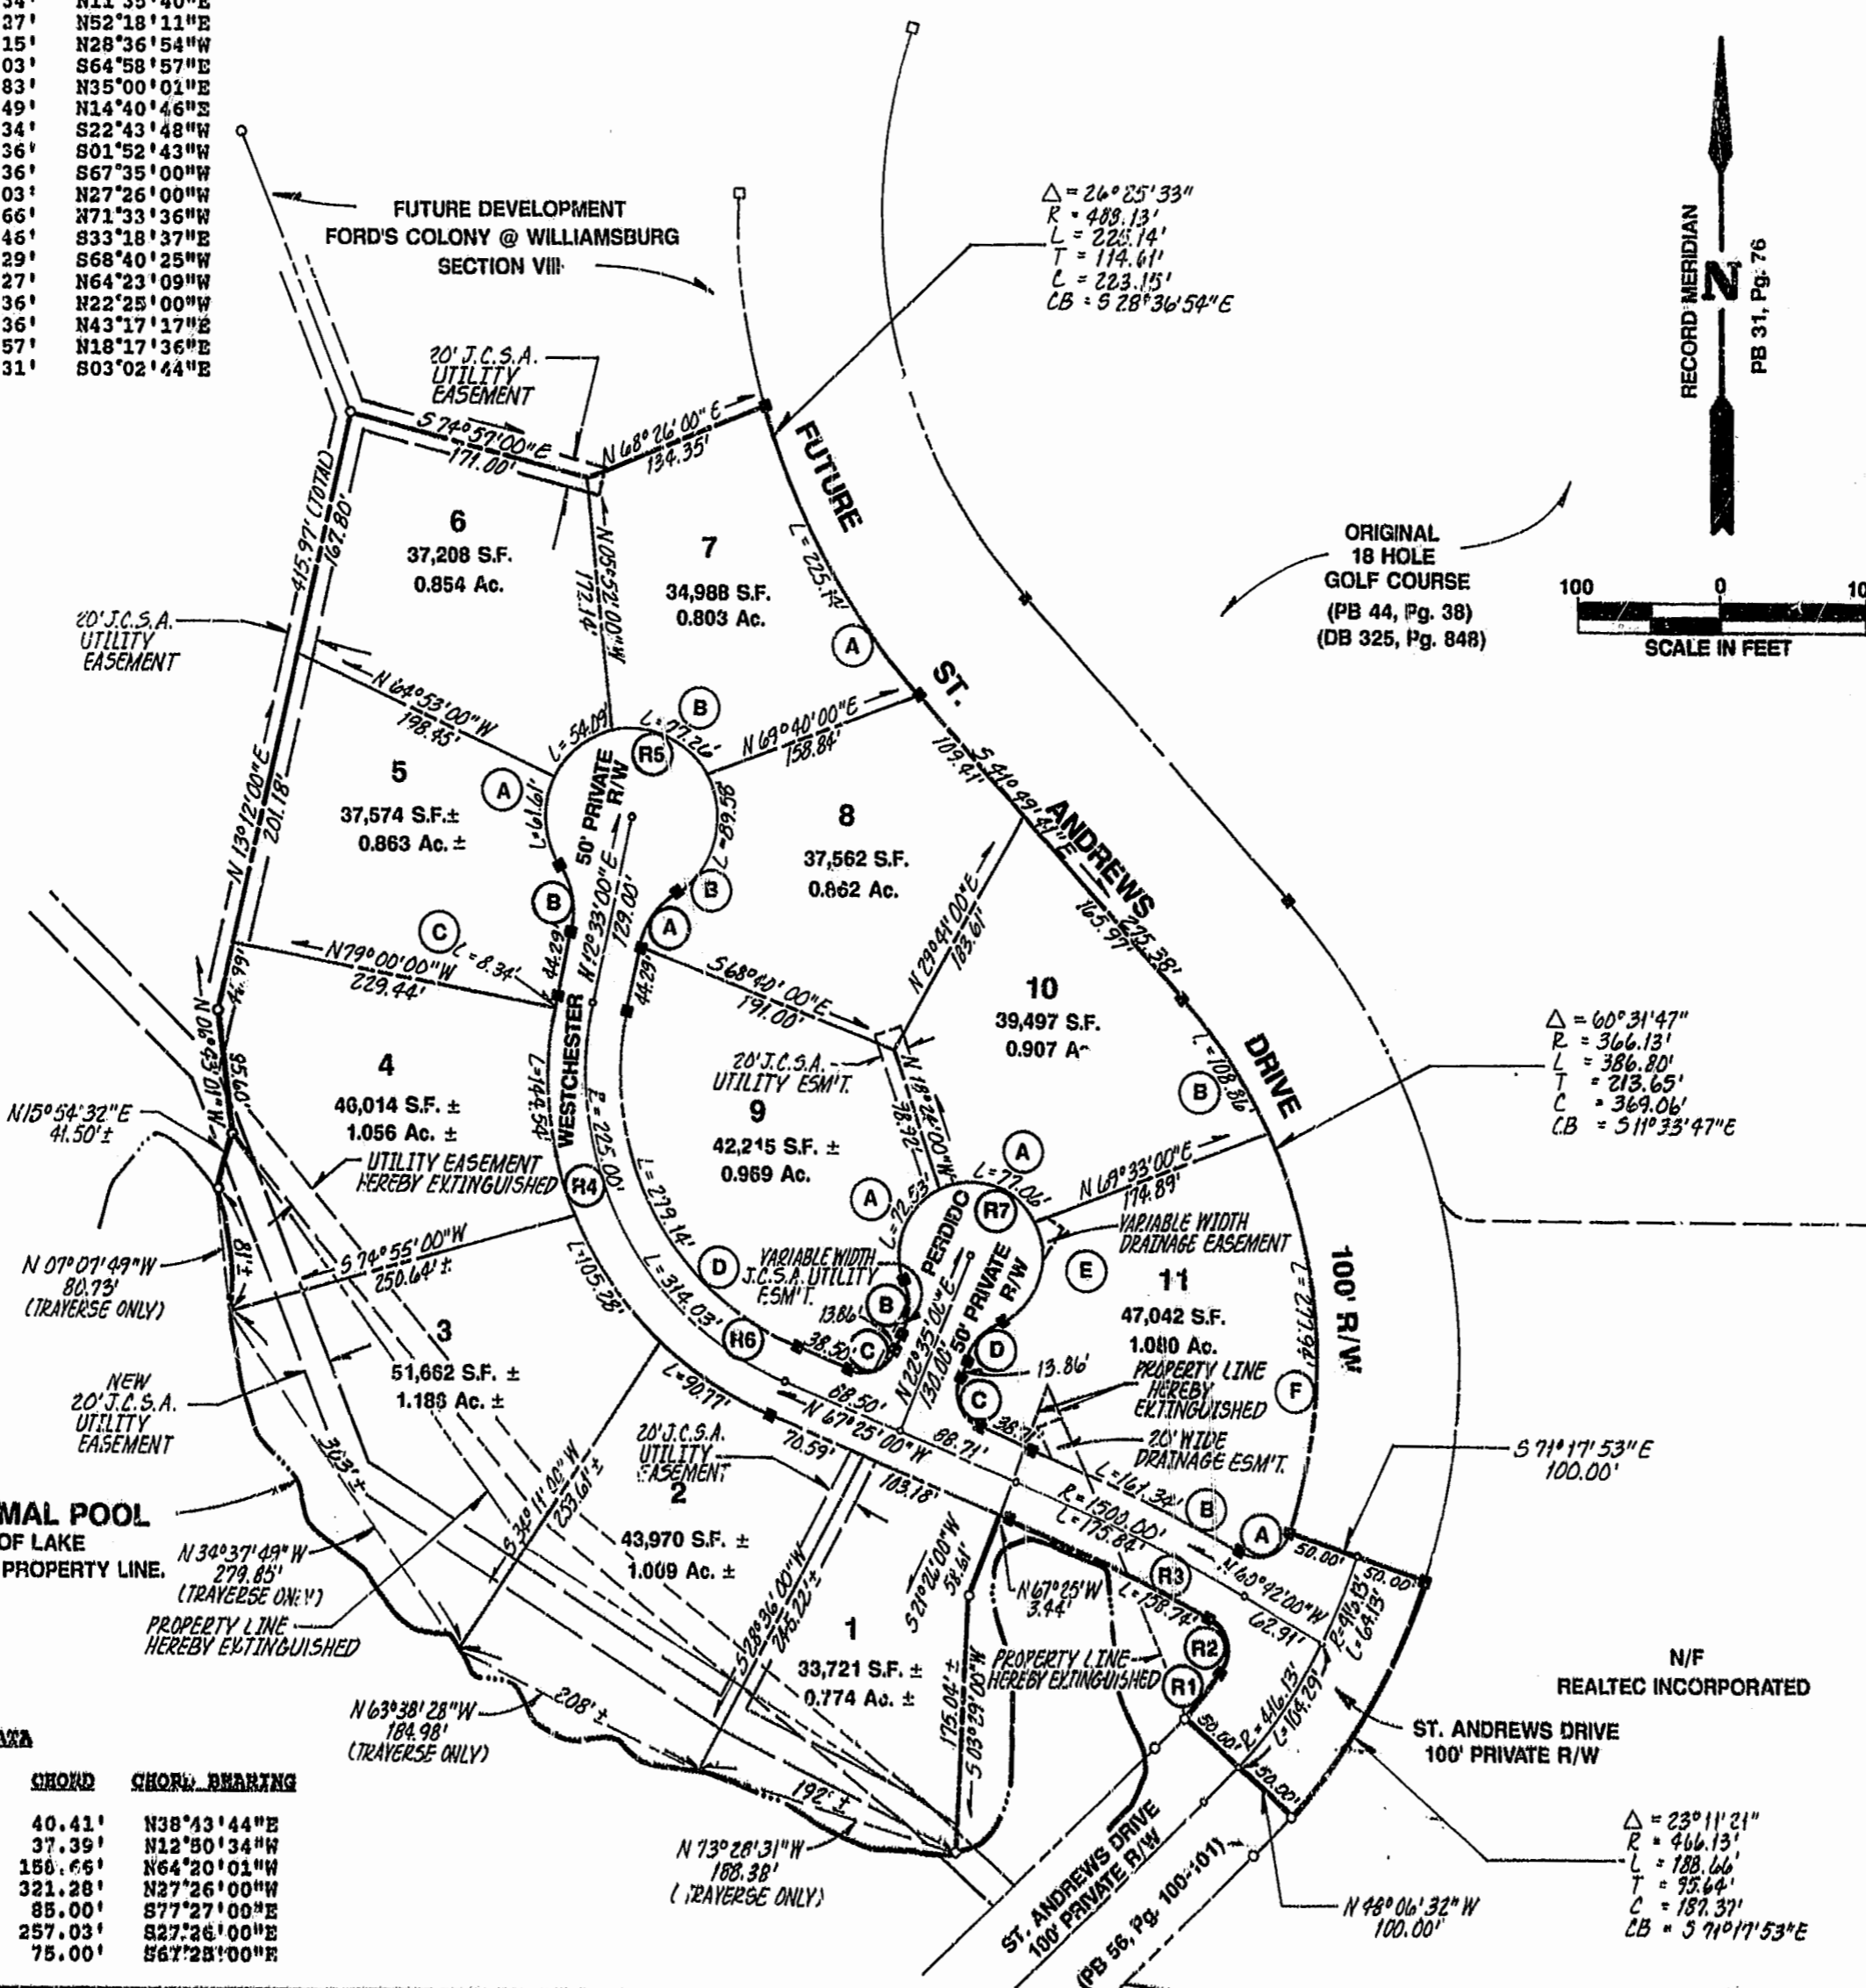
34' N11°35'40"E
37' N52°18'11"E
15' N28°36'54"W
03' S64°58'57"E
83' N35°00'01"E
49' N14°40'46"E
34' S22°43'48"W
36' S01°52'43"W
36' S67°35'00"W
03' N27°26'00"W
66' N71°33'36"W
46' S33°18'37"E
29' S68°40'25"W
27' N64°23'09"W
36' N22°25'00"W
36' N43°17'17"E
57' N18°17'36"E
31' S03°02'44"E

FUTURE DEVELOPMENT
FORD'S COLONY @ WILLIAMSBURG
SECTION VIII

$\Delta$ = 26°25'33"
R = 488.13'
L = 225.14'
T = 114.61'
C = 223.15'
CB = S 28°36'54"E

RECORD MERIDIAN
N
PB 31, Pg. 76

ORIGINAL
18 HOLE
GOLF COURSE
(PB 44, Pg. 38)
(DB 325, Pg. 848)

100 0 10
SCALE IN FEET

20' J.C.S.A.
UTILITY
EASEMENT

S 74°57'00"E
171.00'
N 68°26'00"E
134.35'

FUTURE
ST.
ANDREWS
DRIVE
100' R/W

415.97' (TOTAL)
167.80'

6
37,208 S.F.
0.854 Ac.

7
34,988 S.F.
0.803 Ac.

N 05°52'00"W
172.14'
L=225.14'

20' J.C.S.A.
UTILITY
EASEMENT

N 64°53'00"W
198.45'

N 69°40'00"E
158.84'

5
37,574 S.F.±
0.863 Ac. ±

8
37,562 S.F.
0.862 Ac.

L=54.09
L=77.26'
L=61.61'
L=89.56
50' PRIVATE R/W
R5
N 12°33'00"E
129.00'
109.41'
S 41°49'47"E
275.38'
165.97'

N 13°12'00"E
201.18'

N 79°00'00"W
229.44'
L=8.34'
44.29'
44.29'

S 68°40'00"E
191.00'

N 29°41'00"E
183.61'

10
39,497 S.F.
0.907 A~

$\Delta$ = 60°31'47"
R = 366.13'
L = 386.80'
T = 213.65'
C = 369.06'
CB = S 11°33'47"E

N 06°45'01"W
46.99'
95.60'

4
46,014 S.F. ±
1.056 Ac. ±

WESTCHESTER
L=144.54'
R=225.00'

20' J.C.S.A.
UTILITY ESM'T.

9
42,215 S.F. ±
0.969 Ac.

L=108.36'
N 18°24'00"W
38.36'
L=72.53'
L=77.06'
R7
N 69°33'00"E
174.89'

N15°54'32"E
41.50'±

UTILITY EASEMENT
HEREBY EXTINGUISHED

R4

L=279.14'

PERDIDO
50' PRIVATE R/W
N 22°35'00"E
130.00'

VARIABLE WIDTH
DRAINAGE EASEMENT

N 07°07'49"W
80.73'
(TRAVERSE ONLY)

S 74°55'00"W
250.64'±

L=105.38'
L=314.03'
VARIABLE WIDTH
J.C.S.A. UTILITY
ESM'T.
13.86'
38.50'
R6

11
47,042 S.F.
1.080 Ac.

L=271.41'

3
51,662 S.F. ±
1.186 Ac. ±

NEW
20' J.C.S.A.
UTILITY
EASEMENT

L=90.77'
88.50'
N 67°25'00"W
70.59'
103.78'
88.71'
13.86'
38.71'

PROPERTY LINE
HEREBY
EXTINGUISHED

20' WIDE
DRAINAGE ESM'T.

S 71°17'53"E
100.00'

MAL POOL
OF LAKE
PROPERTY LINE.

303'±
S 34°11'00"W
253.61'±

20' J.C.S.A.
UTILITY
EASEMENT

2
43,970 S.F. ±
1.009 Ac. ±

R=1500.00'
L=161.34'
L=175.84'
N 60°42'00"W
62.91'
50.00'
50.00'
R=416.13'
L=64.13'

N 34°37'49"W
279.85'
(TRAVERSE ONLY)

PROPERTY LINE
HEREBY EXTINGUISHED

S 28°36'00"W
245.22'±

S 21°26'00"W
58.61'
N 67°25'W
3.44'
L=138.74'
R3
R2
R1

1
33,721 S.F. ±
0.774 Ac. ±

PROPERTY LINE
HEREBY EXTINGUISHED

N/F
REALTEC INCORPORATED

N 63°38'28"W
184.98'
(TRAVERSE ONLY)
208'±

175.04'±
S 03°29'00"W

50.00'
R=416.13'
L=104.29'
50.00'

ST. ANDREWS DRIVE
100' PRIVATE R/W

ATA

| CHORD | CHORD BEARING |
|---|---|
| 40.41' | N38°43'44"E |
| 37.39' | N12°50'34"W |
| 158.66' | N64°20'01"W |
| 321.28' | N27°26'00"W |
| 85.00' | S77°27'00"E |
| 257.03' | S27°26'00"E |
| 75.00' | S67°28'00"E |

192'±
N 73°28'31"W
188.38'
(TRAVERSE ONLY)

ST. ANDREWS DRIVE
100' PRIVATE R/W
(PB 56, Pg. 100-101)

N 48°06'32"W
100.00'

$\Delta$ = 23°11'21"
R = 466.13'
L = 188.66'
T = 95.64'
C = 187.37'
CB = S 71°17'53"E